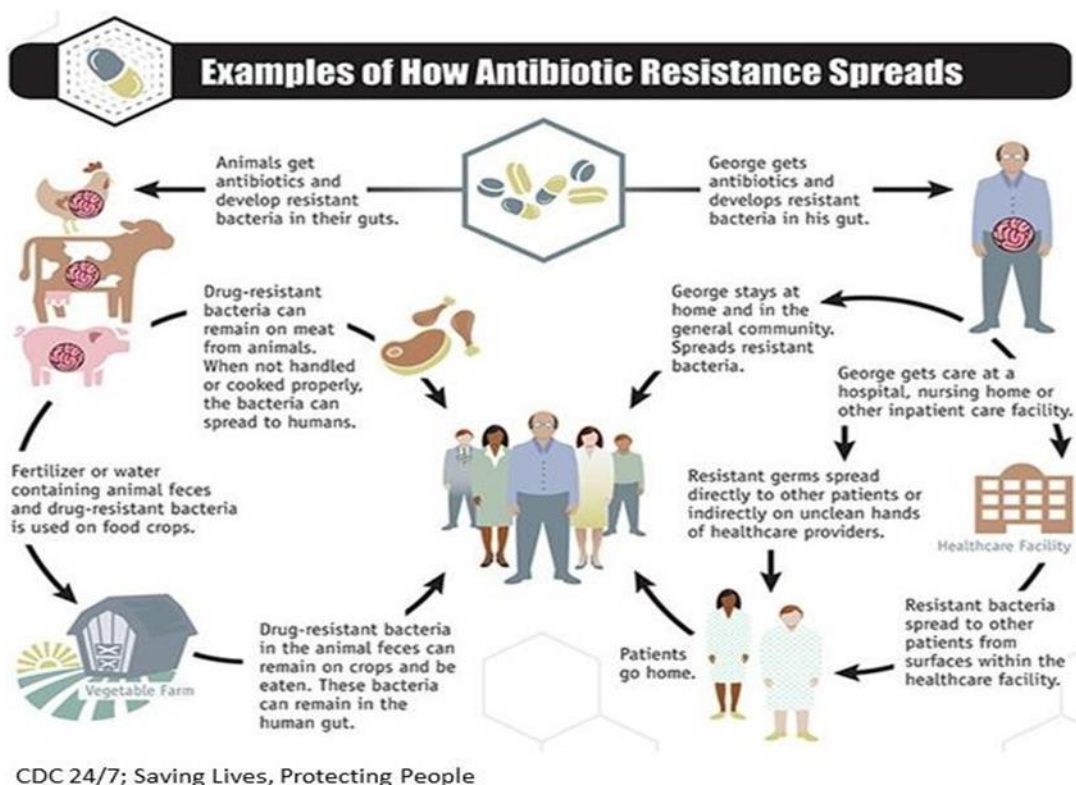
Examples of How Antibiotic Resistance Spreads

Animals get antibiotics and develop resistant bacteria in their guts.

George gets antibiotics and develops resistant bacteria in his gut.

Drug-resistant bacteria can remain on meat from animals. When not handled or cooked properly, the bacteria can spread to humans.

George stays at home and in the general community. Spreads resistant bacteria.

George gets care at a hospital, nursing home or other inpatient care facility.

Fertilizer or water containing animal feces and drug-resistant bacteria is used on food crops.

Resistant germs spread directly to other patients or indirectly on unclean hands of healthcare providers.

Healthcare Facility

Vegetable Farm

Drug-resistant bacteria in the animal feces can remain on crops and be eaten. These bacteria can remain in the human gut.

Patients go home.

Resistant bacteria spread to other patients from surfaces within the healthcare facility.

CDC 24/7; Saving Lives, Protecting People